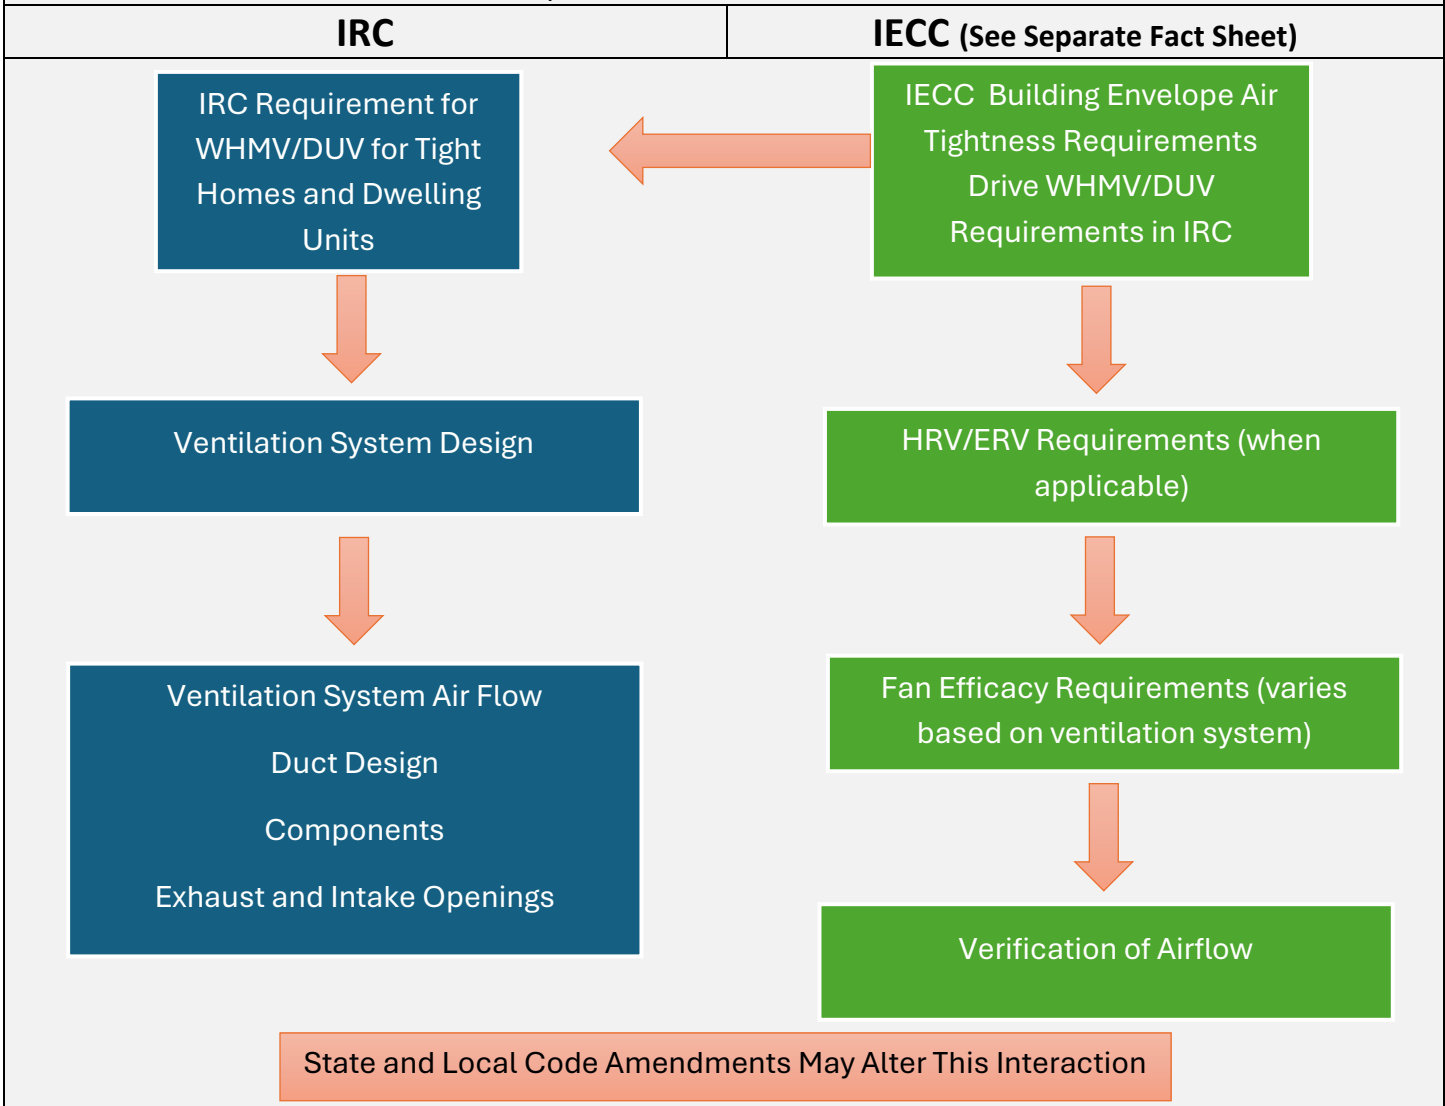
| IRC | IECC (See Separate Fact Sheet) |
|---|---|

IRC Requirement for WHMV/DUV for Tight Homes and Dwelling Units

Ventilation System Design

Ventilation System Air Flow

Duct Design

Components

Exhaust and Intake Openings

IECC Building Envelope Air Tightness Requirements Drive WHMV/DUV Requirements in IRC

HRV/ERV Requirements (when applicable)

Fan Efficacy Requirements (varies based on ventilation system)

Verification of Airflow

State and Local Code Amendments May Alter This Interaction